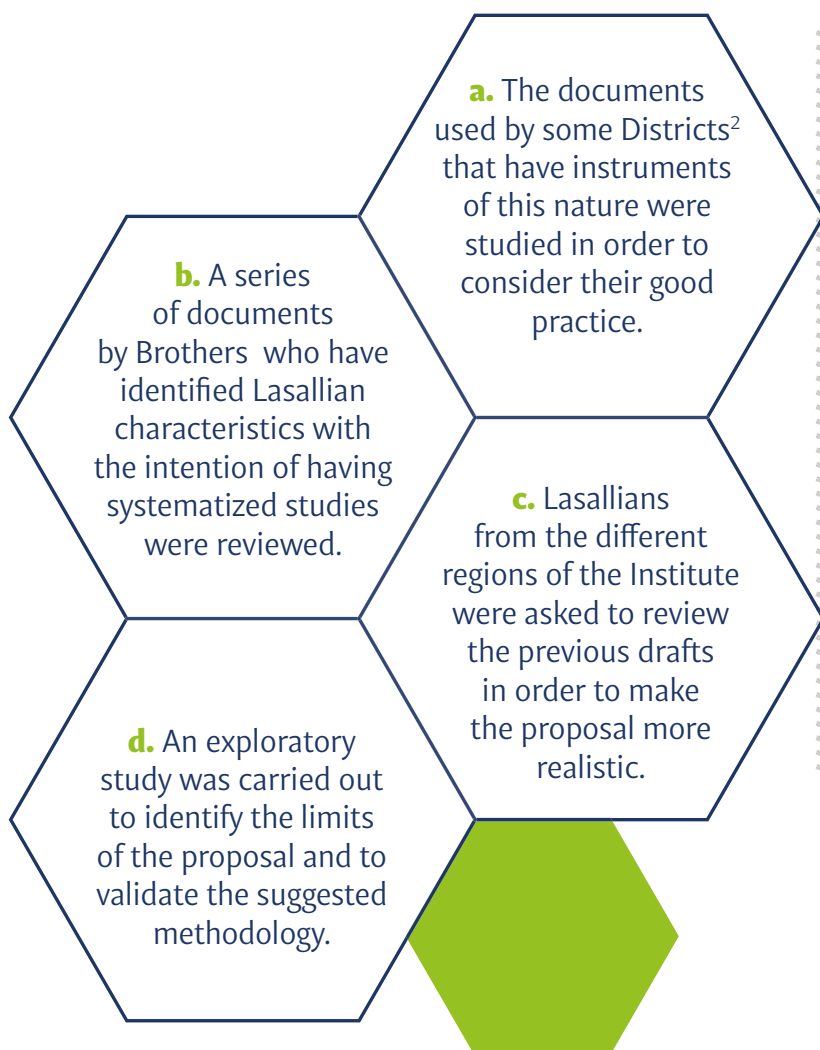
a. The documents used by some Districts$^2$ that have instruments of this nature were studied in order to consider their good practice.

b. A series of documents by Brothers who have identified Lasallian characteristics with the intention of having systematized studies were reviewed.

c. Lasallians from the different regions of the Institute were asked to review the previous drafts in order to make the proposal more realistic.

d. An exploratory study was carried out to identify the limits of the proposal and to validate the suggested methodology.